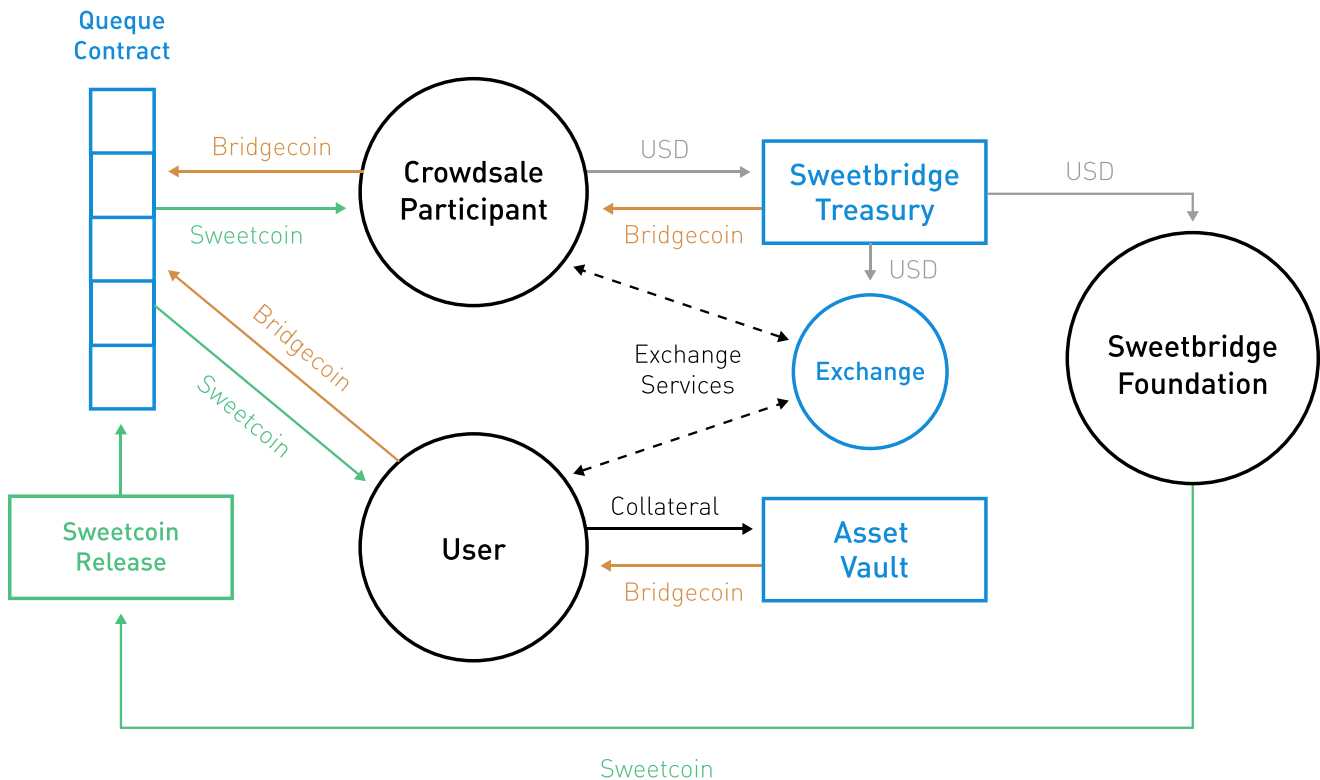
Queque Contract

Bridgecoin

Sweetcoin

Crowdsale Participant

USD

Bridgecoin

Sweetbridge Treasury

USD

USD

Sweetbridge Foundation

Bridgecoin

Sweetcoin

Exchange Services

Exchange

Sweetcoin Release

User

Collateral

Asset Vault

Bridgecoin

Sweetcoin